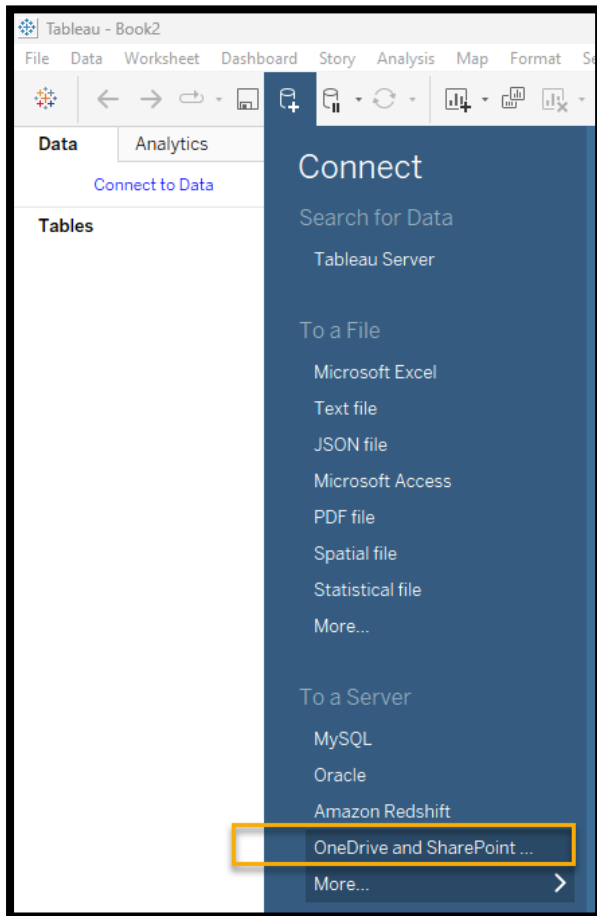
Tableau - Book2

File Data Worksheet Dashboard Story Analysis Map Format Se

Data Analytics

Connect to Data

Tables

Connect

Search for Data

Tableau Server

To a File

Microsoft Excel

Text file

JSON file

Microsoft Access

PDF file

Spatial file

Statistical file

More...

To a Server

MySQL

Oracle

Amazon Redshift

OneDrive and SharePoint ...

More...